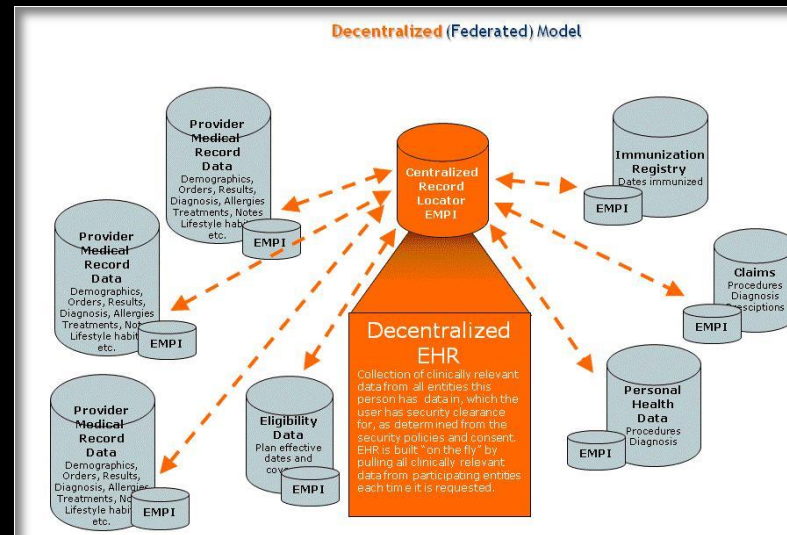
Decentralized (Federated) Model

Provider Medical Record Data
Demographics, Orders, Results, Diagnosis, Allergies Treatments, Notes Lifestyle habi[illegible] etc.
EMPI

Centralized Record Locator EMPI

Immunization Registry
Dates immunized
EMPI

Provider Medical Record Data
Demographics, Orders, Results, Diagnosis, Allergies Treatments, No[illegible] Lifestyle habi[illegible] etc.
EMPI

Claims
Procedures Diagnosis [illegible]scriptions
EMPI

Decentralized EHR
Collection of clinically relevant data from all entities this person has data in, which the user has security clearance for, as determined from the security policies and consent. EHR is built "on the fly" by pulling all clinically relevant data from participating entities each time it is requested.

Personal Health Data
Procedures Diagnosis
EMPI

Provider Medical Record Data
Demographics, Orders, Results, Diagnosis, Allergie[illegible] Treatments, No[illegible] Lifestyle habi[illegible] etc.
EMPI

Eligibility Data
Plan effective dates and cov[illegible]
EMPI